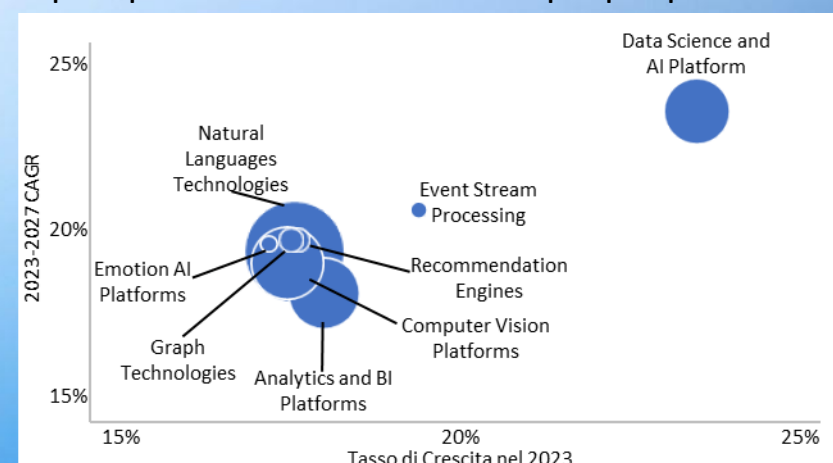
25%
20%
15%
2023-2027 CAGR
Data Science and AI Platform
Natural Languages Technologies
Event Stream Processing
Emotion AI Platforms
Recommendation Engines
Computer Vision Platforms
Graph Technologies
Analytics and BI Platforms
15%
20%
25%
Tasso di Crescita nel 2023